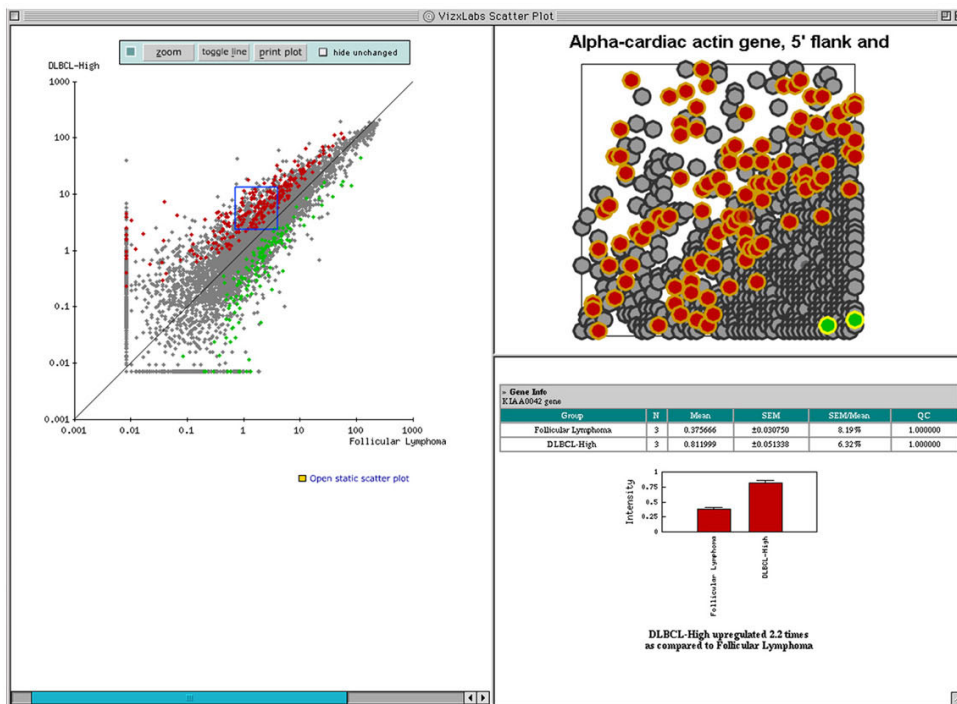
VizxLabs Scatter Plot

zoom toggle line print plot hide unchanged

DLBCL-High

1000
100
10
1
0.1
0.01
0.001

0.001 0.01 0.1 1 10 100 1000

Follicular Lymphoma

Open static scatter plot

Alpha-cardiac actin gene, 5' flank and

» Gene Info
KIAA0042 gene

| Group | N | Mean | SEM | SEM/Mean | QC |
|---|---|---|---|---|---|
| Follicular Lymphoma | 3 | 0.375666 | ±0.030750 | 8.19% | 1.000000 |
| DLBCL-High | 3 | 0.811999 | ±0.051338 | 6.32% | 1.000000 |

Intensity

1
0.75
0.5
0.25
0

Follicular Lymphoma
DLBCL-High

DLBCL-High upregulated 2.2 times as compared to Follicular Lymphoma